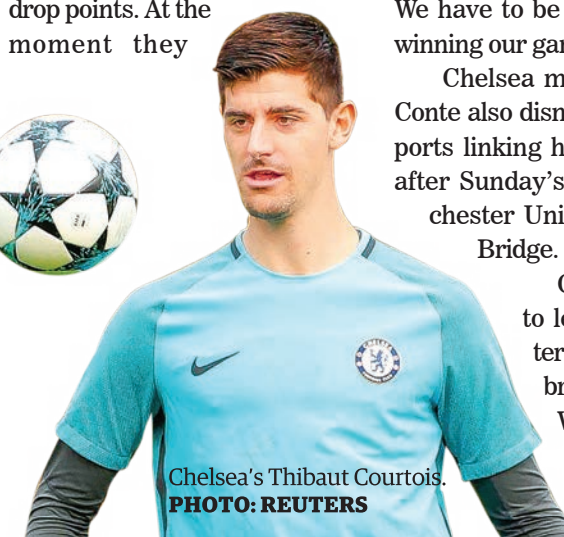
drop points. At the moment they

We have to be winning our gar

Chelsea m Conte also dism ports linking h after Sunday's chester Uni Bridge.

C to le ter br V

Chelsea's Thibaut Courtois.
PHOTO: REUTERS